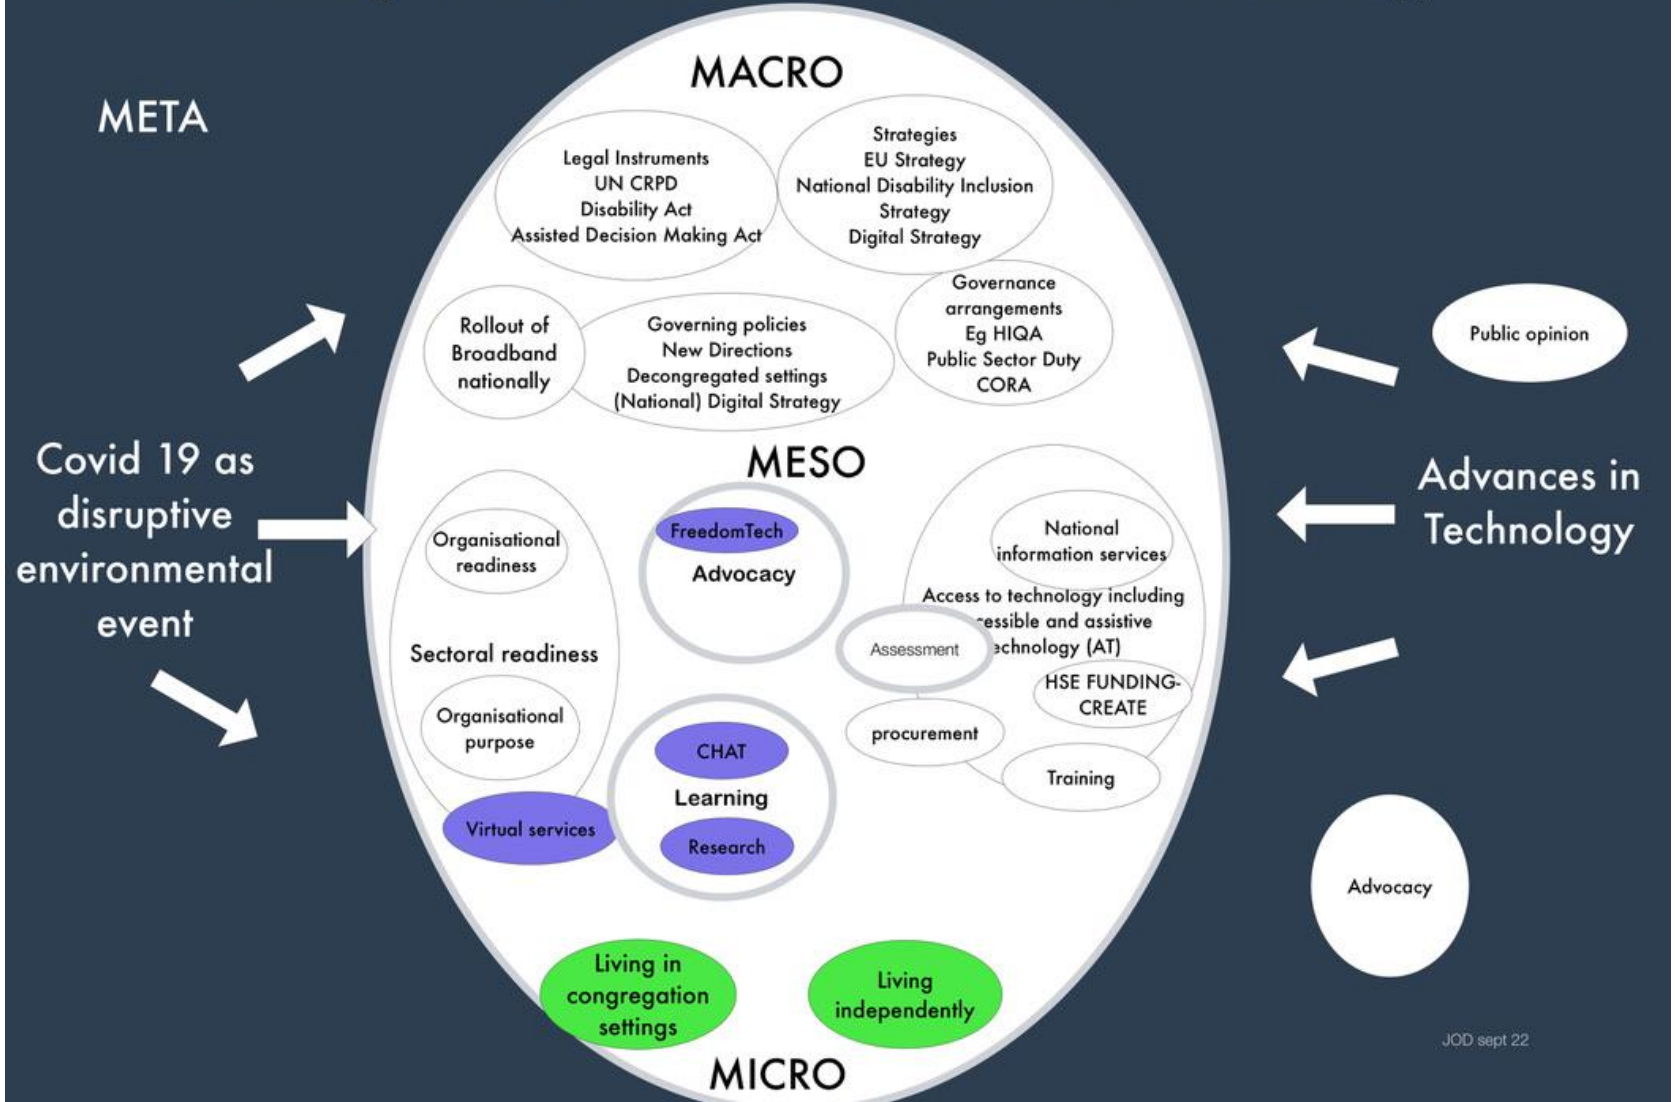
META

MACRO

Legal Instruments
UN CRPD
Disability Act
Assisted Decision Making Act

Strategies
EU Strategy
National Disability Inclusion Strategy
Digital Strategy

Rollout of Broadband nationally

Governing policies
New Directions
Decongregated settings
(National) Digital Strategy

Governance arrangements
Eg HIQA
Public Sector Duty
CORA

Public opinion

Covid 19 as disruptive environmental event

MESO

Advances in Technology

Organisational readiness

FreedomTech

Advocacy

National information services

Access to technology including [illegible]essible and assistive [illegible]echnology (AT)

Assessment

Sectoral readiness

HSE FUNDING-CREATE

Organisational purpose

procurement

CHAT

Learning

Training

Virtual services

Research

Advocacy

Living in congregation settings

Living independently

JOD sept 22

MICRO